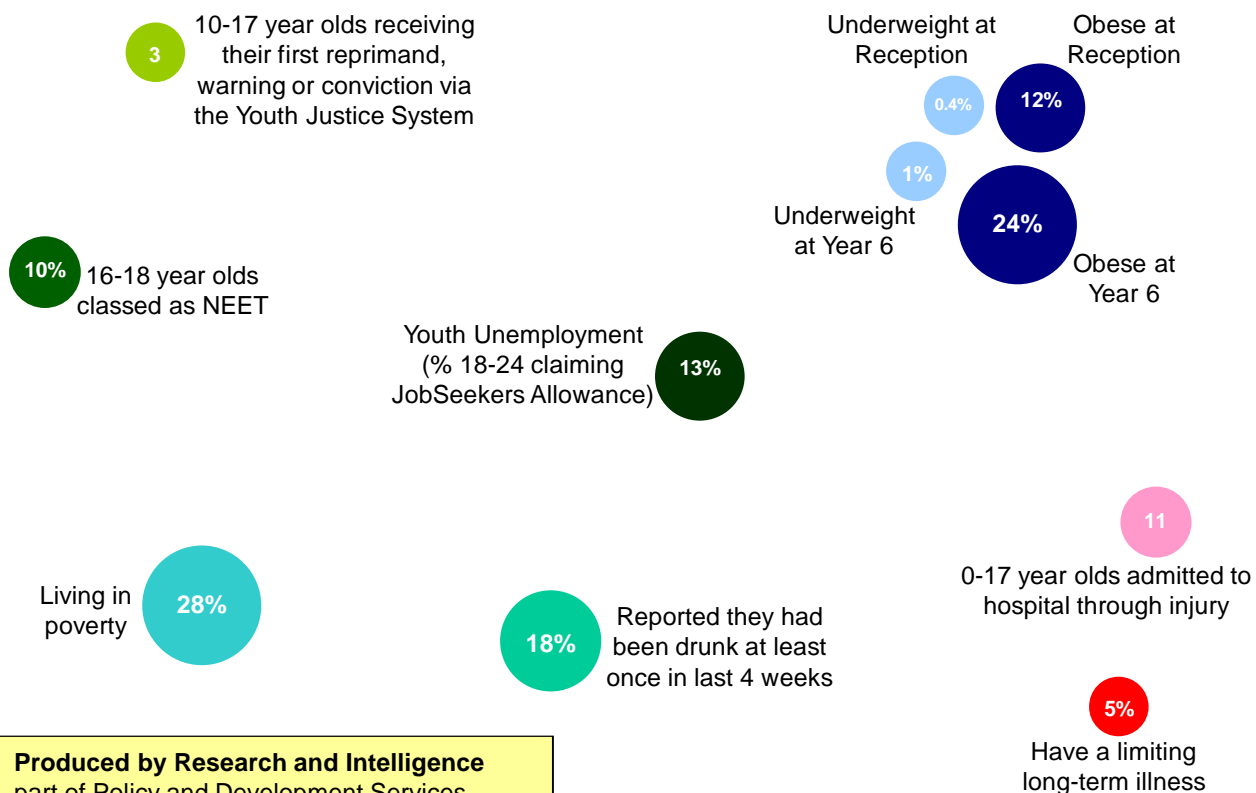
3 10-17 year olds receiving their first reprimand, warning or conviction via the Youth Justice System

Underweight at Reception

Obese at Reception

0.4%

12%

1%

24%

Underweight at Year 6

Obese at Year 6

10% 16-18 year olds classed as NEET

Youth Unemployment (% 18-24 claiming JobSeekers Allowance)

13%

11

0-17 year olds admitted to hospital through injury

Living in poverty

28%

18%

Reported they had been drunk at least once in last 4 weeks

5%

Have a limiting long-term illness

Produced by Research and Intelligence

part of Policy and Development Services